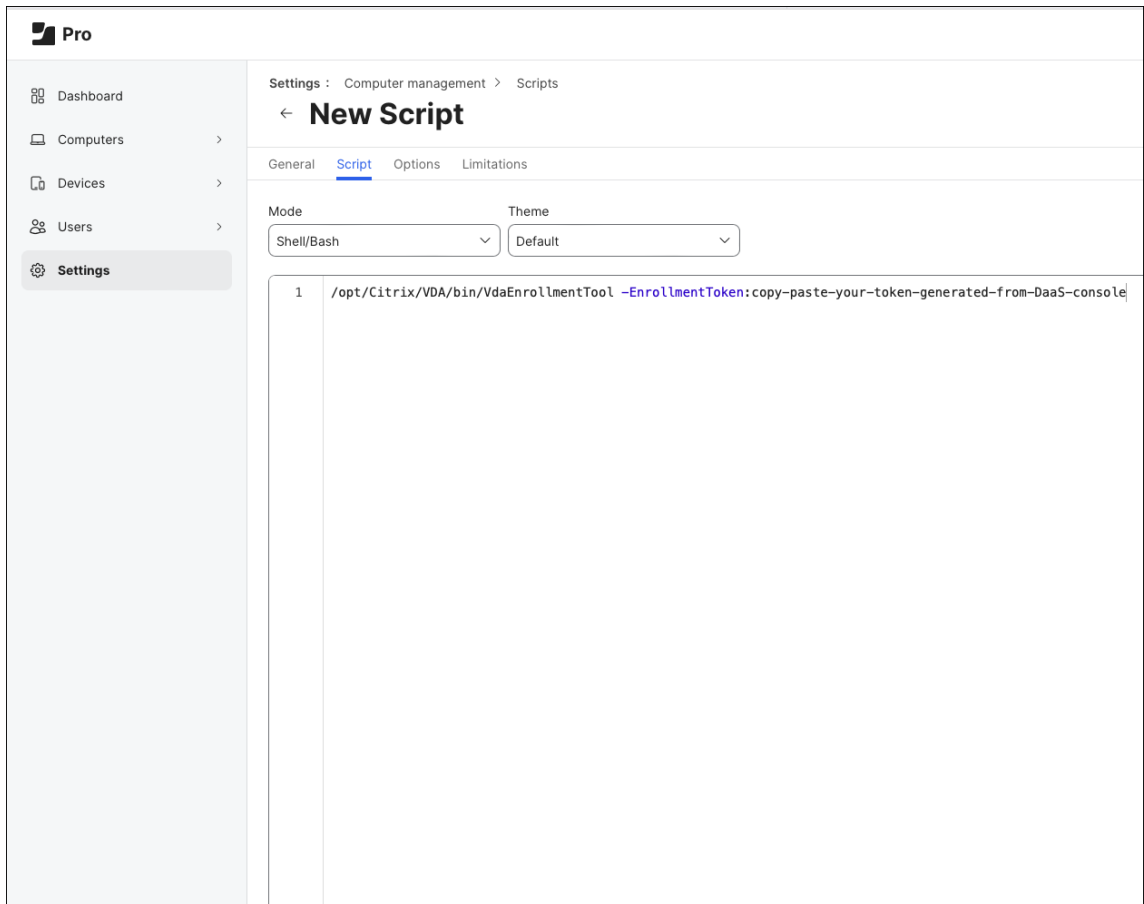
Pro

Dashboard
Computers >
Devices >
Users >
Settings

Settings : Computer management > Scripts

← New Script

General Script Options Limitations

Mode
Shell/Bash

Theme
Default

1 /opt/Citrix/VDA/bin/VdaEnrollmentTool -EnrollmentToken:copy-paste-your-token-generated-from-DaaS-console